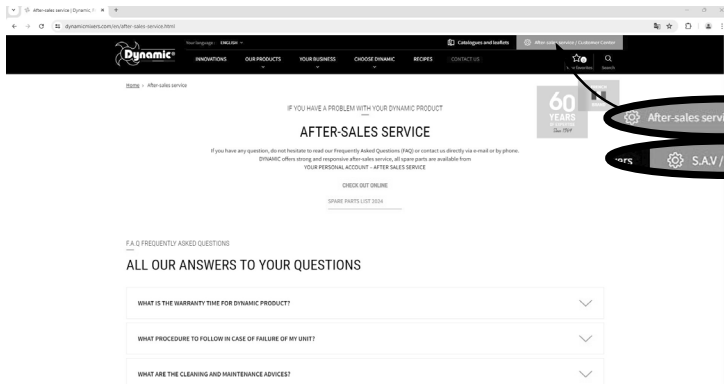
After-sales service | Dynamic ×
dynamicmixers.com/en/after-sales-service.html

Dynamic®
Your language : ENGLISH
INNOVATIONS
OUR PRODUCTS
YOUR BUSINESS
CHOOSE DYNAMIC
RECIPES
CONTACT US
Catalogues and leaflets
After-sales service / Customer Center
My favorites
Search

Home > After-sales service

IF YOU HAVE A PROBLEM WITH YOUR DYNAMIC PRODUCT

AFTER-SALES SERVICE

If you have any question, do not hesitate to read our Frequently Asked Questions (FAQ) or contact us directly via e-mail or by phone. DYNAMIC offers strong and responsive after-sales service, all spare parts are available from YOUR PERSONAL ACCOUNT - AFTER SALES SERVICE

CHECK OUT ONLINE

SPARE PARTS LIST 2024

60 YEARS
Since 1964

After-sales servi

ers
S.A.V /

F.A.Q FREQUENTLY ASKED QUESTIONS

ALL OUR ANSWERS TO YOUR QUESTIONS

WHAT IS THE WARRANTY TIME FOR DYNAMIC PRODUCT?

WHAT PROCEDURE TO FOLLOW IN CASE OF FAILURE OF MY UNIT?

WHAT ARE THE CLEANING AND MAINTENANCE ADVICES?